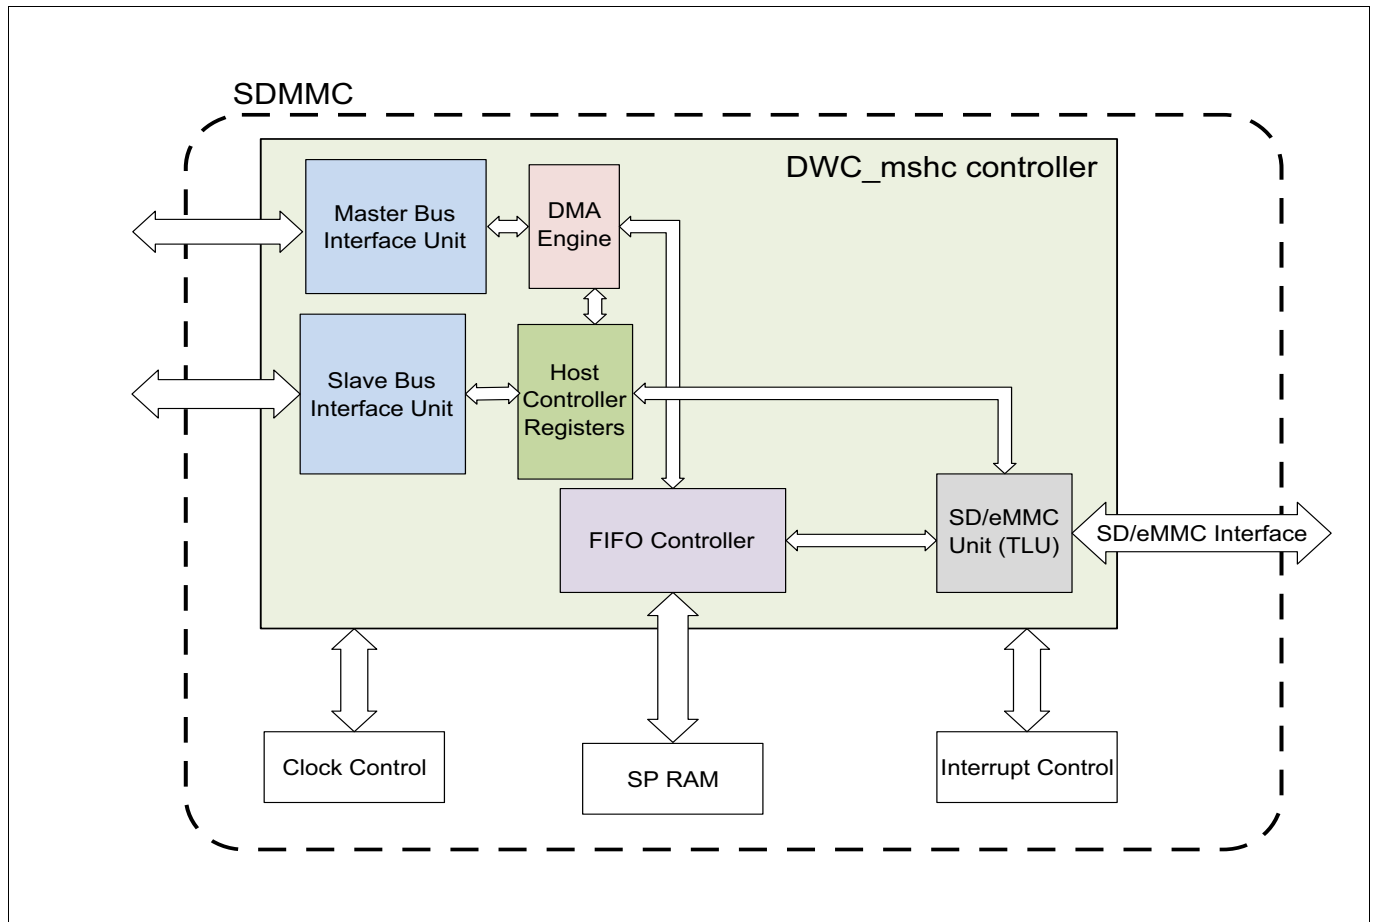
SDMMC

DWC_mshc controller

Master Bus Interface Unit

DMA Engine

Slave Bus Interface Unit

Host Controller Registers

FIFO Controller

SD/eMMC Unit (TLU)

SD/eMMC Interface

Clock Control

SP RAM

Interrupt Control